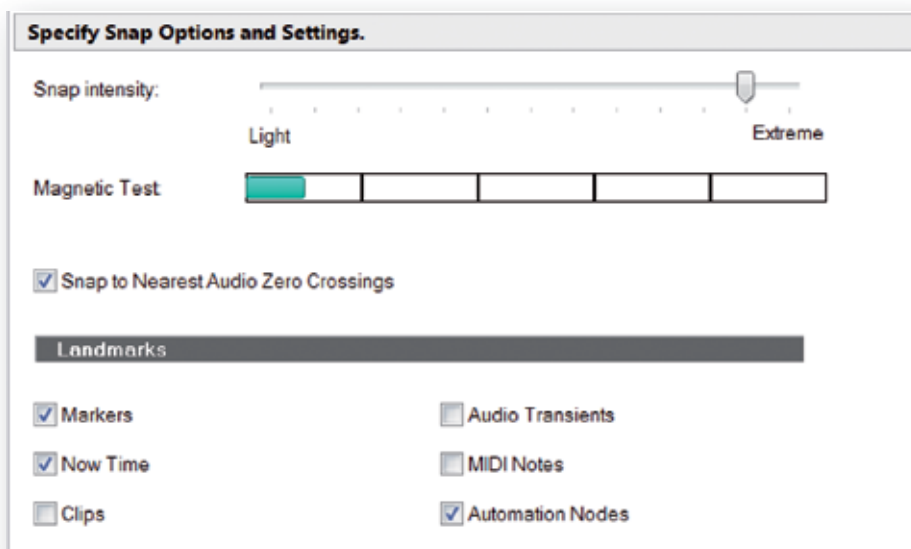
Specify Snap Options and Settings.

Snap intensity:

Light

Extreme

Magnetic Test

Snap to Nearest Audio Zero Crossings

Landmarks

Markers

Now Time

Clips

Audio Transients

MIDI Notes

Automation Nodes